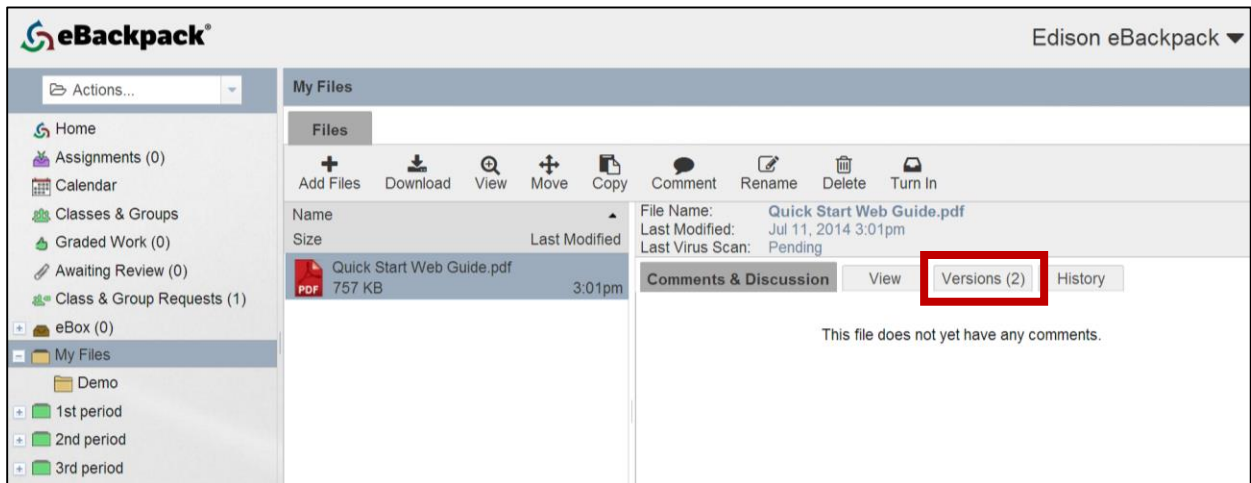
eBackpack®

Edison eBackpack ▾

Actions...

Home
Assignments (0)
Calendar
Classes & Groups
Graded Work (0)
Awaiting Review (0)
Class & Group Requests (1)
eBox (0)
My Files
Demo
1st period
2nd period
3rd period

My Files

Files

Add Files Download View Move Copy Comment Rename Delete Turn In

Name
Size Last Modified

PDF Quick Start Web Guide.pdf
757 KB 3:01pm

File Name: Quick Start Web Guide.pdf
Last Modified: Jul 11, 2014 3:01pm
Last Virus Scan: Pending

Comments & Discussion View Versions (2) History

This file does not yet have any comments.